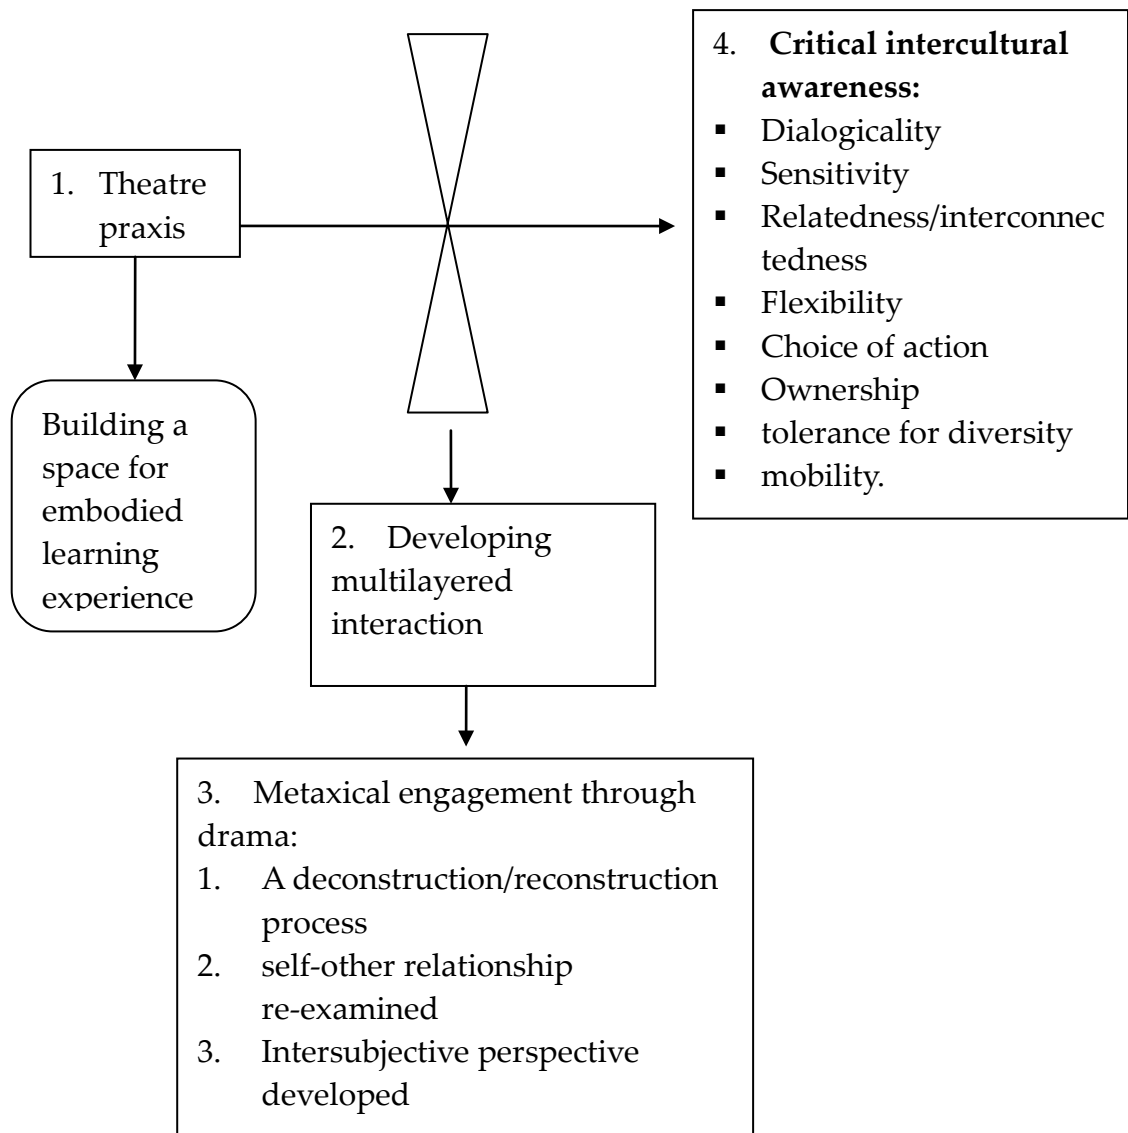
1. Theatre praxis

Building a space for embodied learning experience

4. **Critical intercultural awareness:**
- Dialogicality
- Sensitivity
- Relatedness/interconnectedness
- Flexibility
- Choice of action
- Ownership
- tolerance for diversity
- mobility.

2. Developing multilayered interaction

3. Metaxical engagement through drama:
1. A deconstruction/reconstruction process
2. self-other relationship re-examined
3. Intersubjective perspective developed